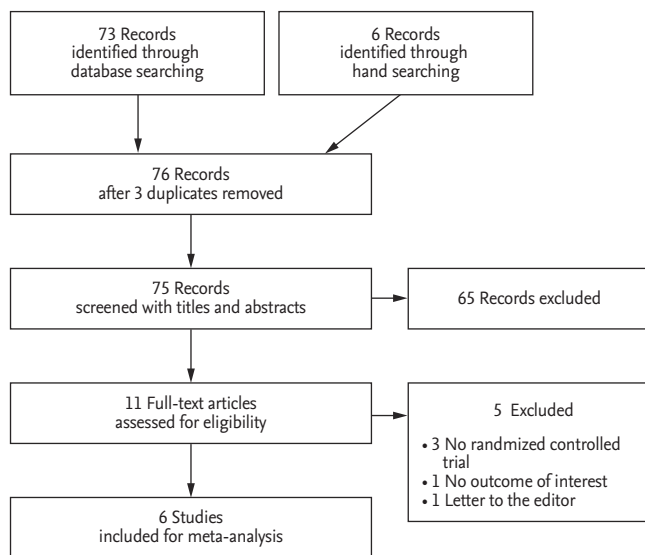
73 Records
identified through
database searching

6 Records
identified through
hand searching

76 Records
after 3 duplicates removed

75 Records
screened with titles and abstracts

65 Records excluded

11 Full-text articles
assessed for eligibility

5 Excluded

• 3 No randmized controlled trial
• 1 No outcome of interest
• 1 Letter to the editor

6 Studies
included for meta-analysis